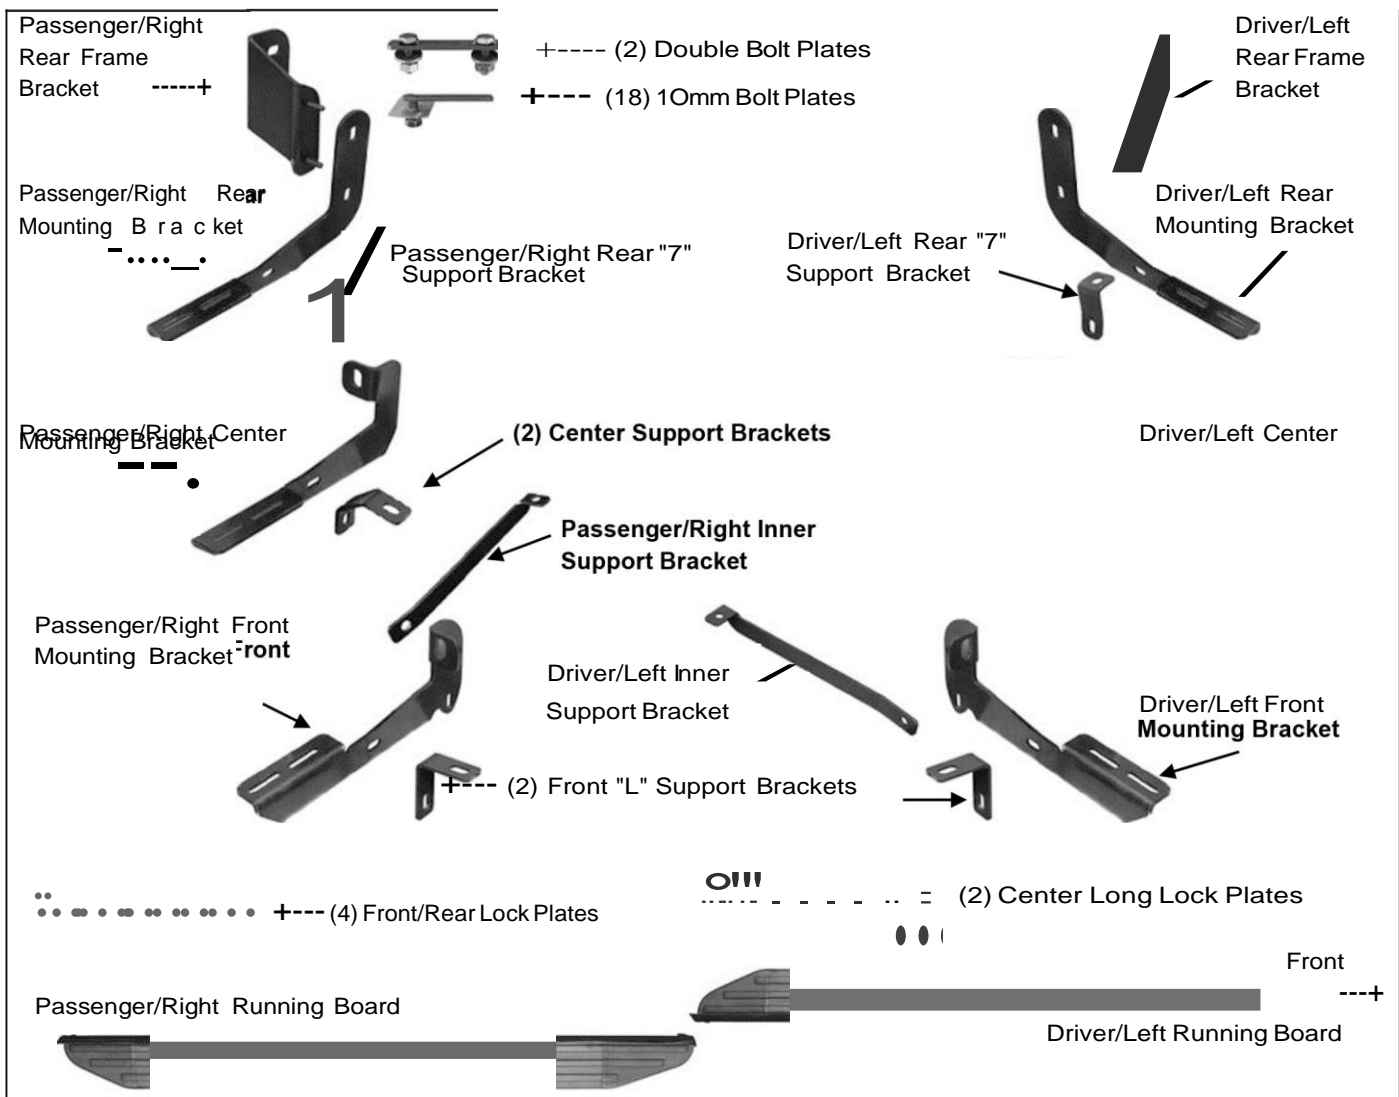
Passenger/Right Rear Frame Bracket -----+

+---- (2) Double Bolt Plates

+--- (18) 1Omm Bolt Plates

Driver/Left Rear Frame Bracket

Passenger/Right Rear Mounting B r a c ket

Passenger/Right Rear "7" Support Bracket

Driver/Left Rear Mounting Bracket

Driver/Left Rear "7" Support Bracket

Passenger/Right Center Mounting Bracket

(2) Center Support Brackets

Driver/Left Center

Passenger/Right Inner Support Bracket

Passenger/Right Front Mounting Bracket Front

Driver/Left Inner Support Bracket

Driver/Left Front Mounting Bracket

+--- (2) Front "L" Support Brackets

+--- (4) Front/Rear Lock Plates

(2) Center Long Lock Plates

Front

---+

Passenger/Right Running Board

Driver/Left Running Board